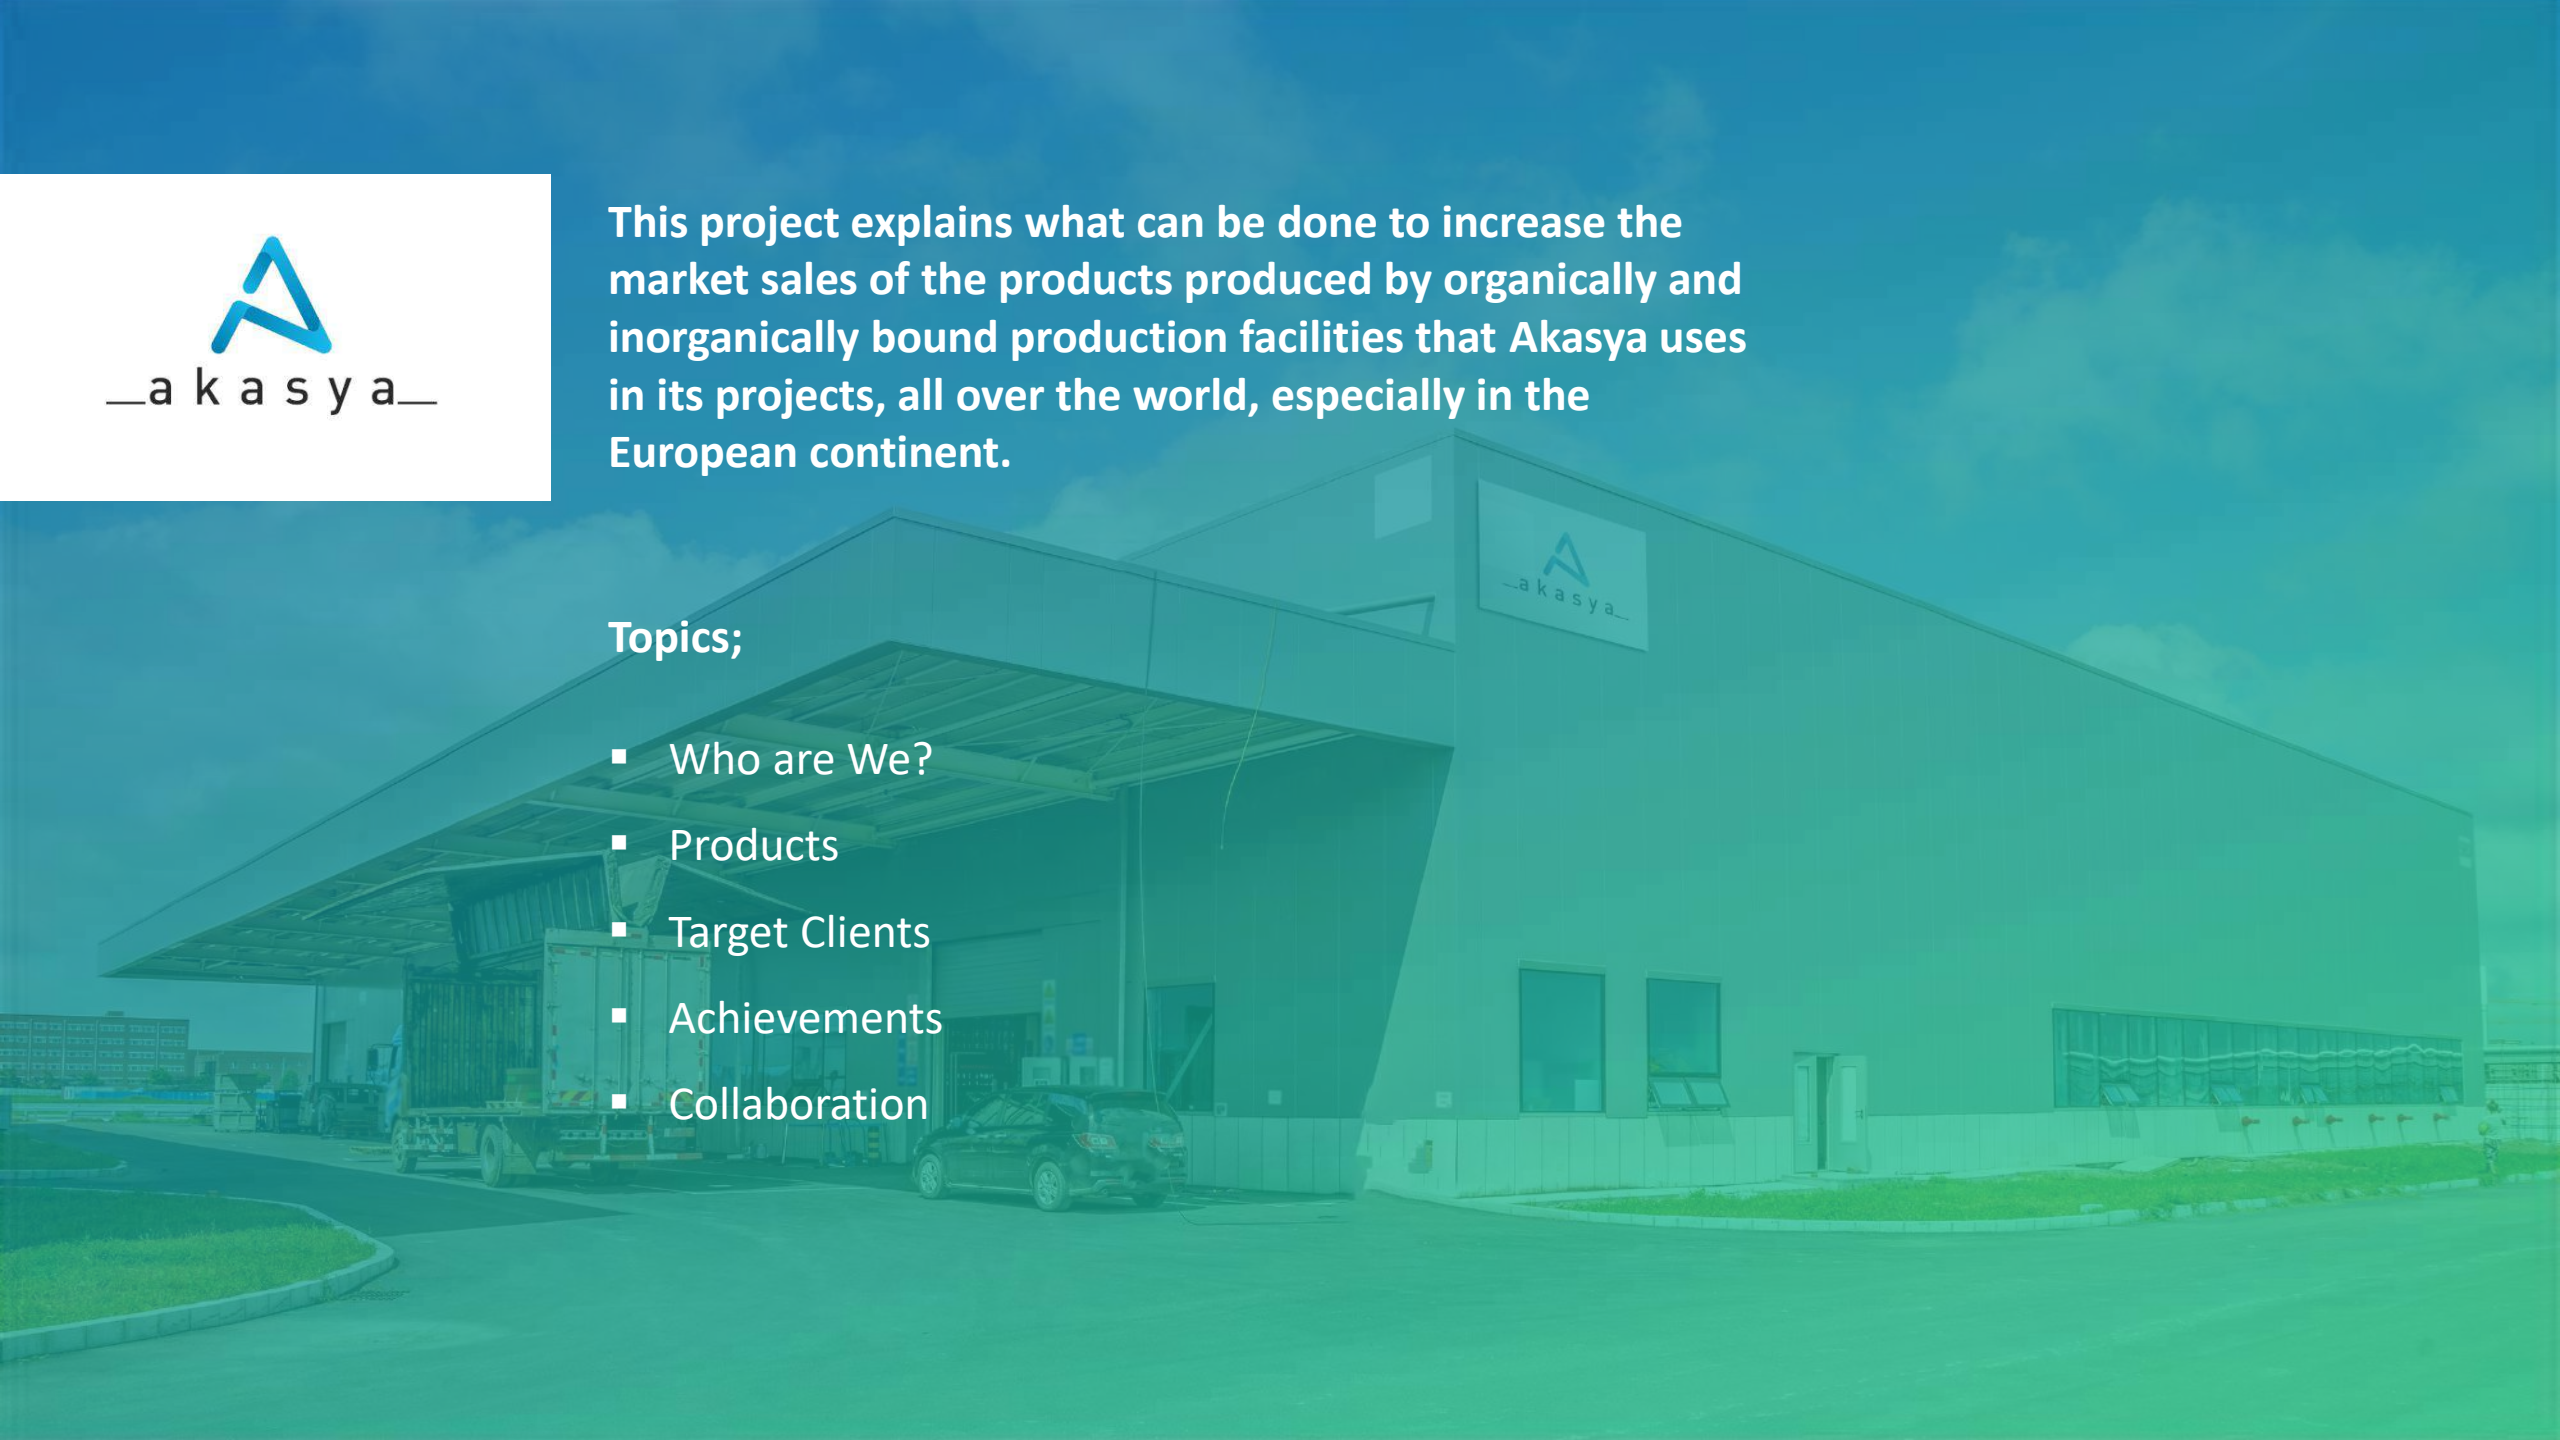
akasya

This project explains what can be done to increase the market sales of the products produced by organically and inorganically bound production facilities that Akasya uses in its projects, all over the world, especially in the European continent.

akasya

Topics;

- Who are We?
- Products
- Target Clients
- Achievements
- Collaboration